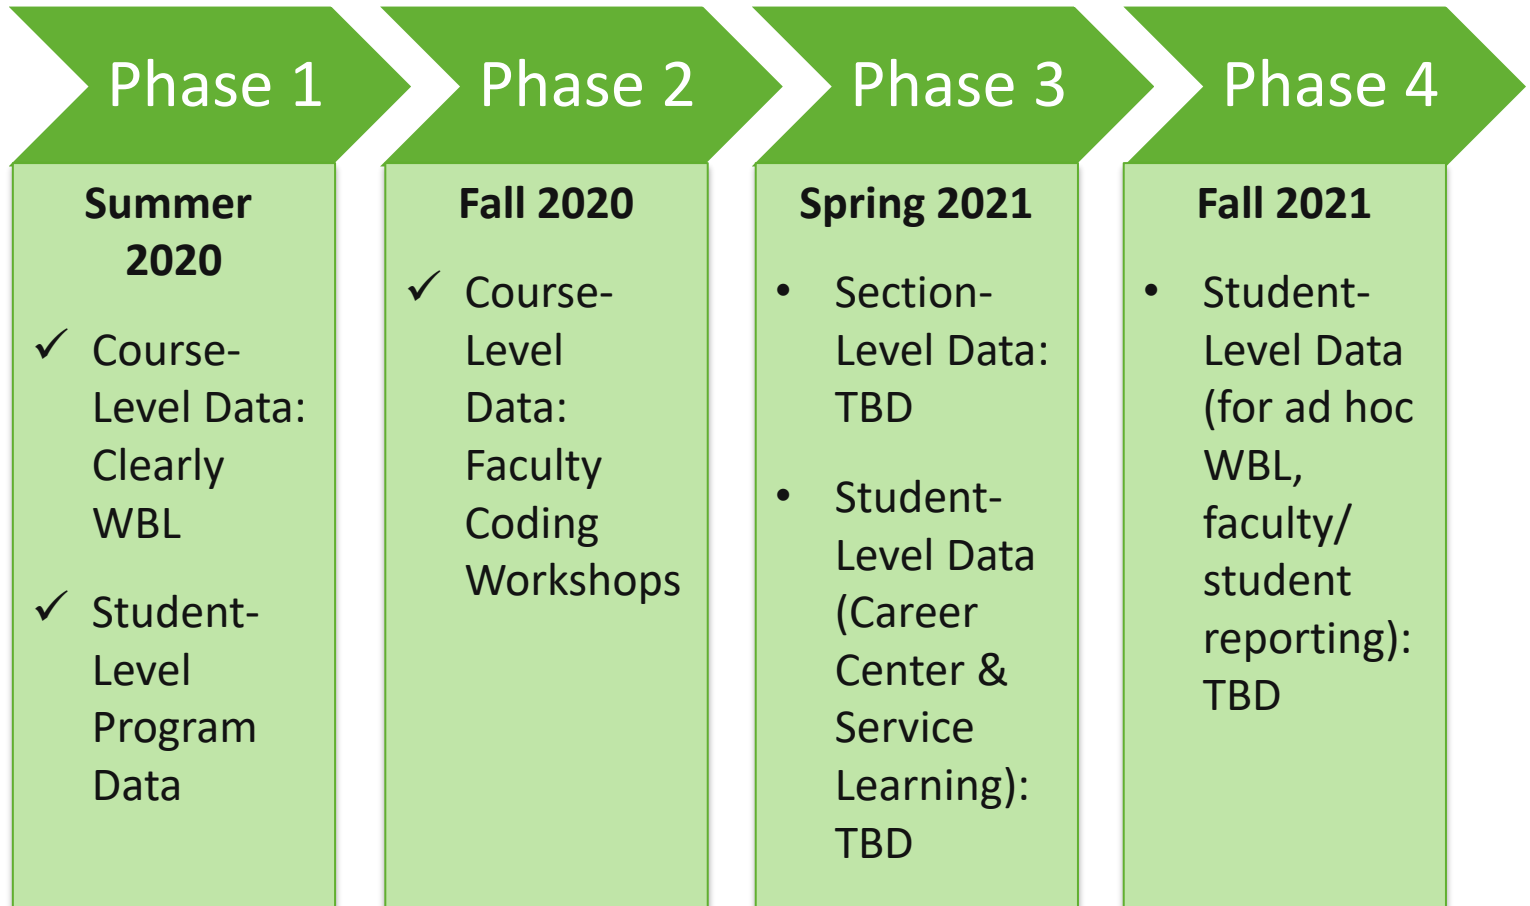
Phase 1

Summer 2020

✓ Course-Level Data: Clearly WBL

✓ Student-Level Program Data

Phase 2

Fall 2020

✓ Course-Level Data: Faculty Coding Workshops

Phase 3

Spring 2021

• Section-Level Data: TBD

• Student-Level Data (Career Center & Service Learning): TBD

Phase 4

Fall 2021

• Student-Level Data (for ad hoc WBL, faculty/ student reporting): TBD